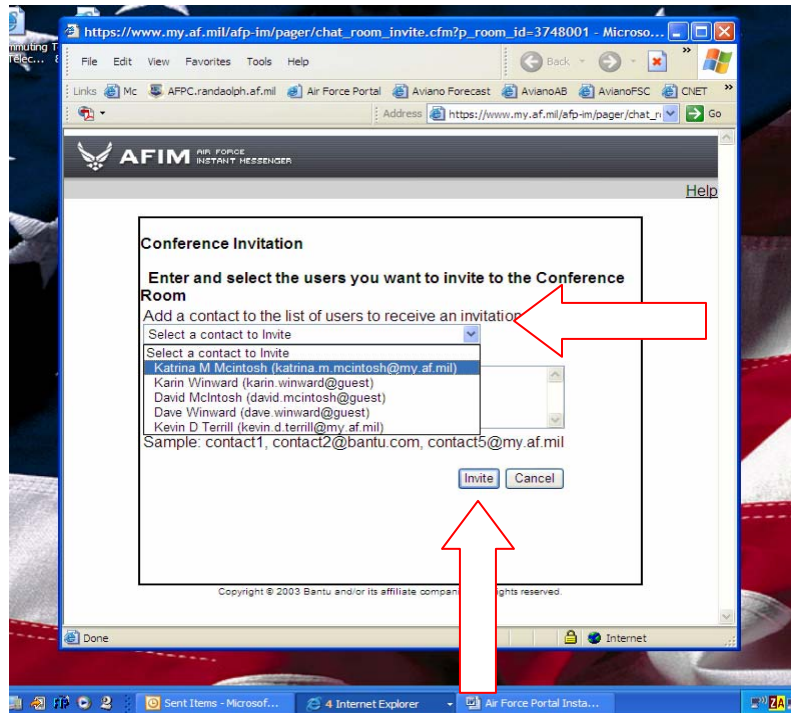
mmuting T
Telec...

https://www.my.af.mil/afp-im/pager/chat_room_invite.cfm?p_room_id=3748001 - Microso...

File Edit View Favorites Tools Help

Back

Links Mc AFPC.randaolph.af.mil Air Force Portal Aviano Forecast AvianoAB AvianoFSC CNET

Address https://www.my.af.mil/afp-im/pager/chat_r Go

AFIM AIR FORCE INSTANT MESSENGER

Help

Conference Invitation

Enter and select the users you want to invite to the Conference Room

Add a contact to the list of users to receive an invitation

Select a contact to Invite

Select a contact to Invite
Katrina M Mcintosh (katrina.m.mcintosh@my.af.mil)
Karin Winward (karin.winward@guest)
David McIntosh (david.mcintosh@guest)
Dave Winward (dave.winward@guest)
Kevin D Terrill (kevin.d.terrill@my.af.mil)

Sample: contact1, contact2@bantu.com, contact5@my.af.mil

Invite Cancel

Copyright © 2003 Bantu and/or its affiliate compani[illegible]ghts reserved.

Done Internet

Sent Items - Microsof... 4 Internet Explorer Air Force Portal Insta...